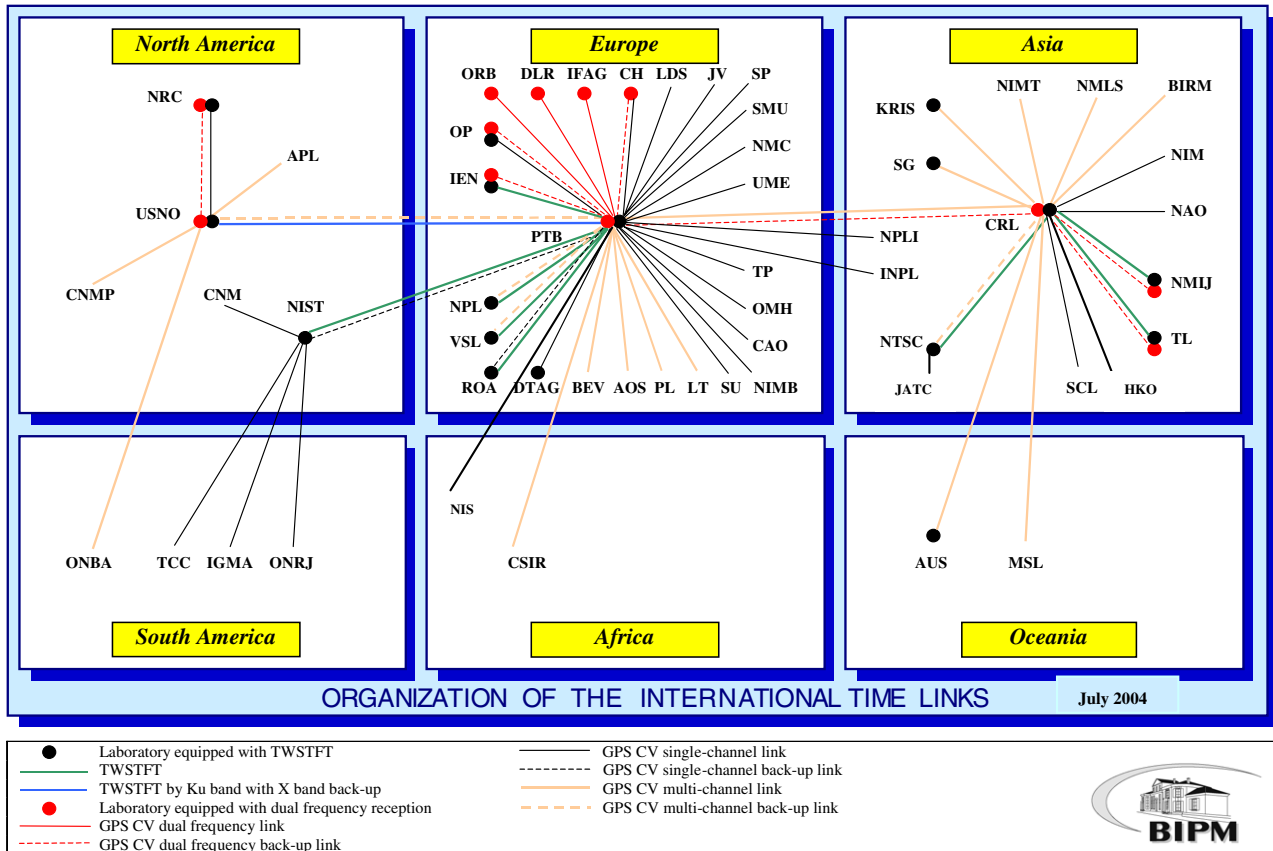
North America

NRC

APL

USNO

CNMP

CNM

NIST

Europe

ORB DLR IFAG CH LDS JV SP

OP

SMU

NMC

IEN

UME

PTB

NPLI

INPL

TP

NPL

OMH

VSL

CAO

ROA DTAG BEV AOS PL LT SU NIMB

Asia

NIMT NMLS BIRM

KRIS

NIM

SG

NAO

CRL

NMIJ

NTSC

TL

JATC

SCL HKO

ONBA TCC IGMA ONRJ

NIS

CSIR

AUS MSL

South America

Africa

Oceania

ORGANIZATION OF THE INTERNATIONAL TIME LINKS

July 2004

Laboratory equipped with TWSTFT
TWSTFT
TWSTFT by Ku band with X band back-up
Laboratory equipped with dual frequency reception
GPS CV dual frequency link
GPS CV dual frequency back-up link

GPS CV single-channel link
GPS CV single-channel back-up link
GPS CV multi-channel link
GPS CV multi-channel back-up link

BIPM